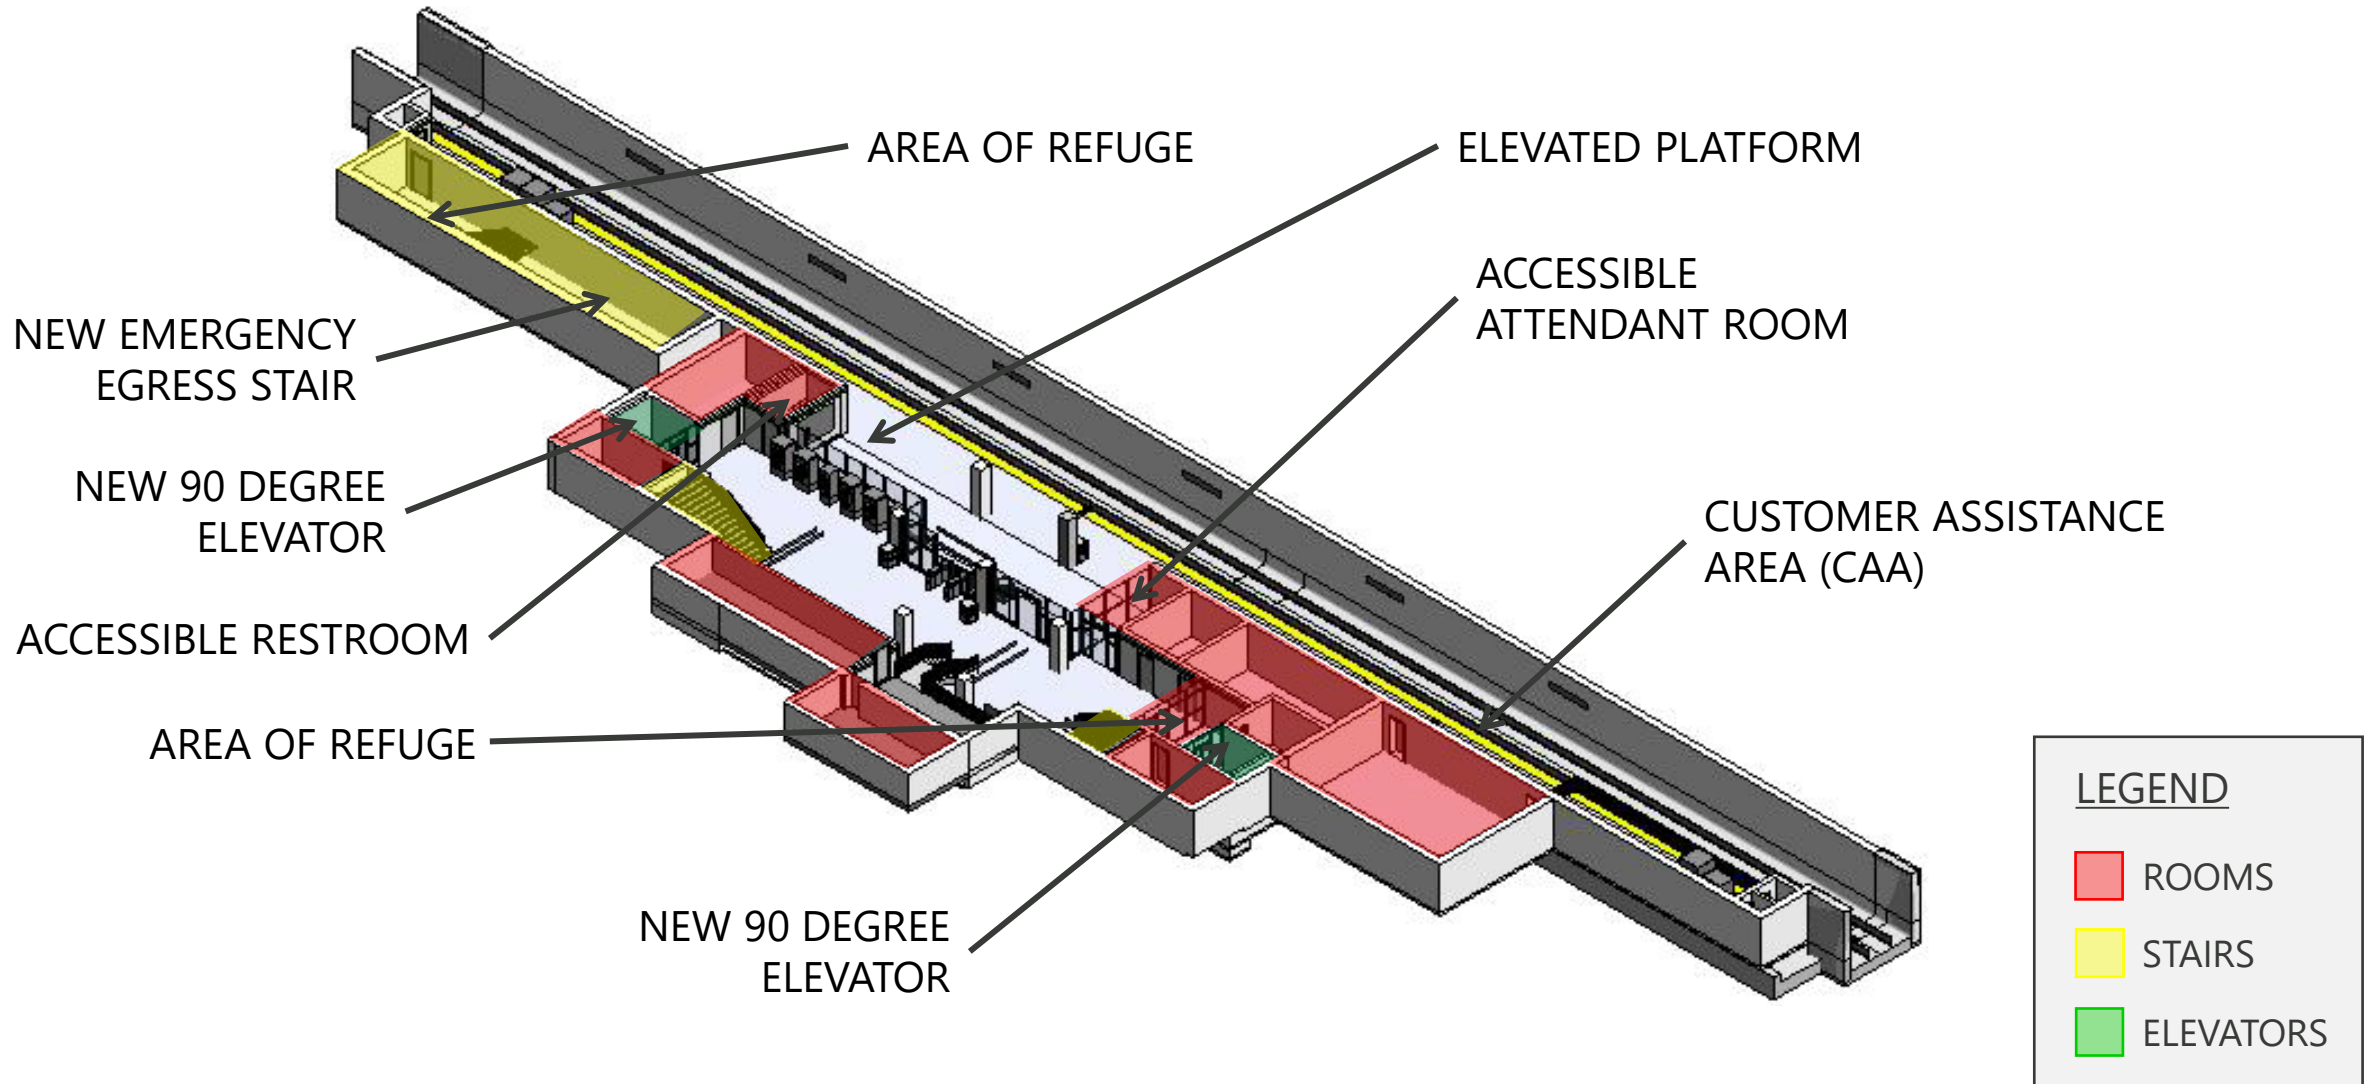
AREA OF REFUGE

ELEVATED PLATFORM

ACCESSIBLE ATTENDANT ROOM

NEW EMERGENCY EGRESS STAIR

NEW 90 DEGREE ELEVATOR

CUSTOMER ASSISTANCE AREA (CAA)

ACCESSIBLE RESTROOM

AREA OF REFUGE

NEW 90 DEGREE ELEVATOR

LEGEND

ROOMS

STAIRS

ELEVATORS